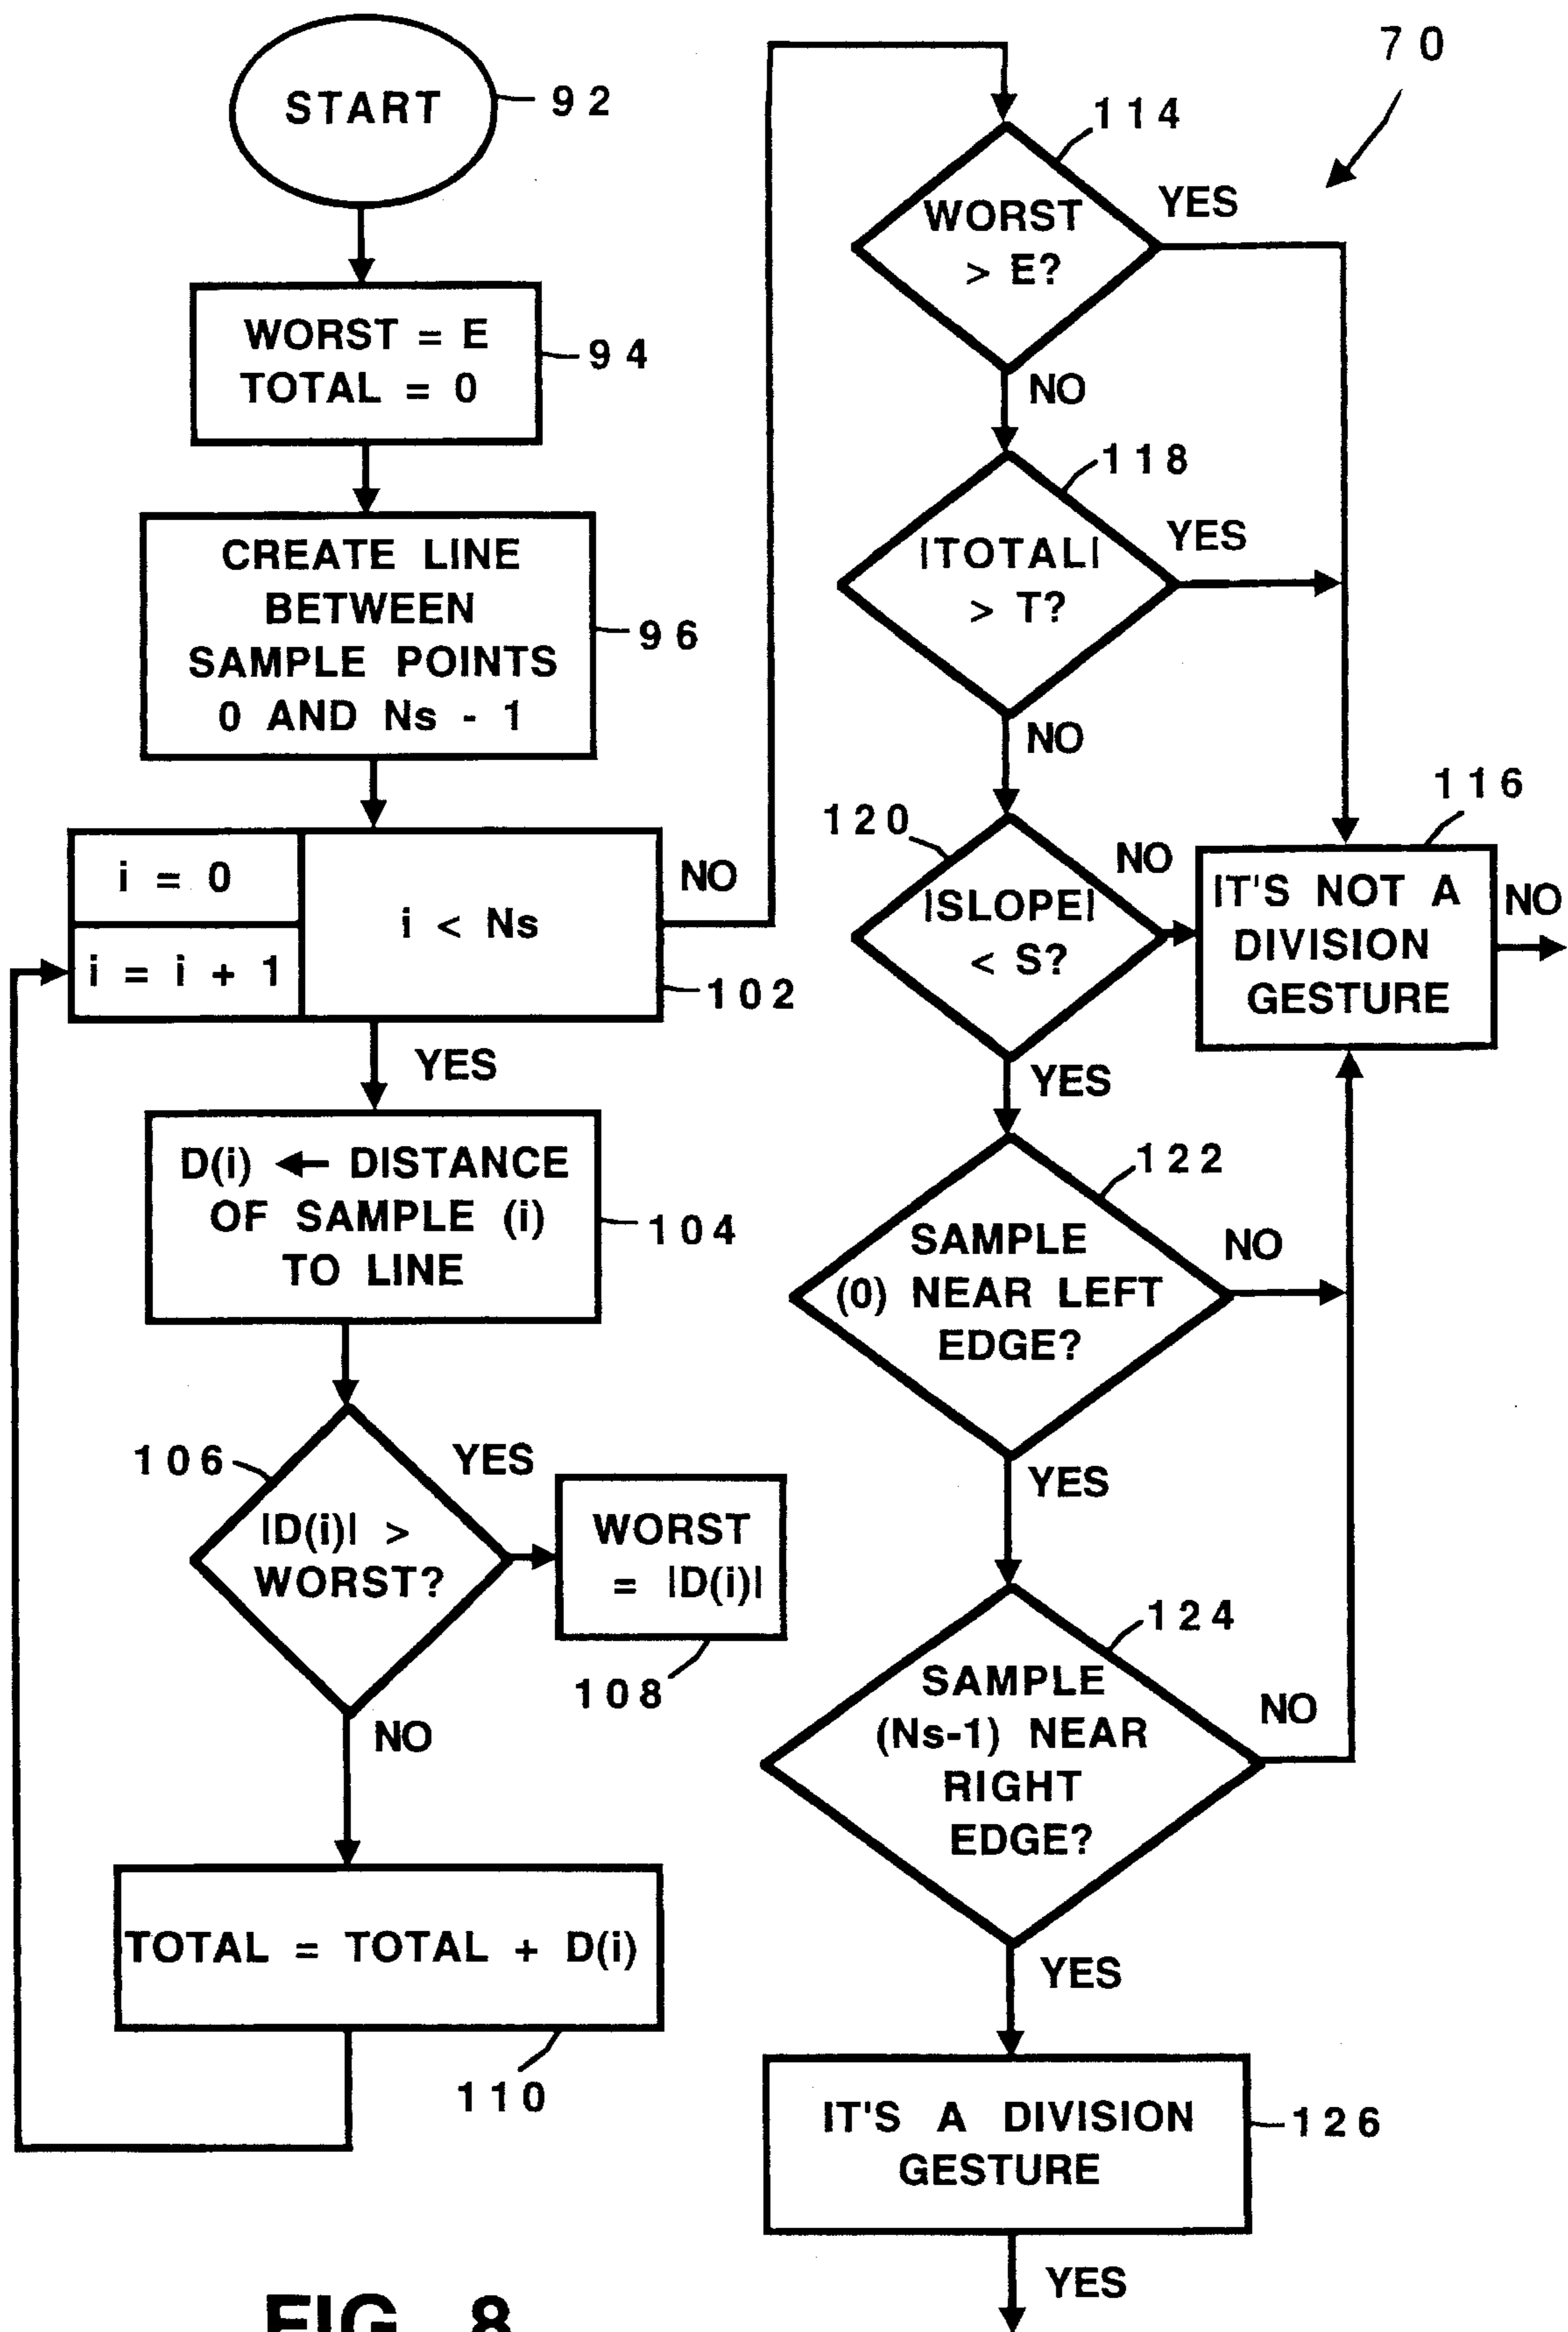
70

START 92

WORST = E
TOTAL = 0 94

CREATE LINE BETWEEN SAMPLE POINTS 0 AND Ns - 1 96

i = 0
i = i + 1
i < Ns
NO
102

YES

D(i) ← DISTANCE OF SAMPLE (i) TO LINE 104

106
$|D(i)|$ > WORST?
YES
WORST = $|D(i)|$
108

NO

TOTAL = TOTAL + D(i)
110

114
WORST > E?
YES
NO

118
$|TOTAL|$ > T?
YES
NO

120
$|SLOPE|$ < S?
NO
116
IT'S NOT A DIVISION GESTURE
NO
YES

122
SAMPLE (0) NEAR LEFT EDGE?
NO
YES

124
SAMPLE (Ns-1) NEAR RIGHT EDGE?
NO
YES

IT'S A DIVISION GESTURE 126

YES

FIG. 8